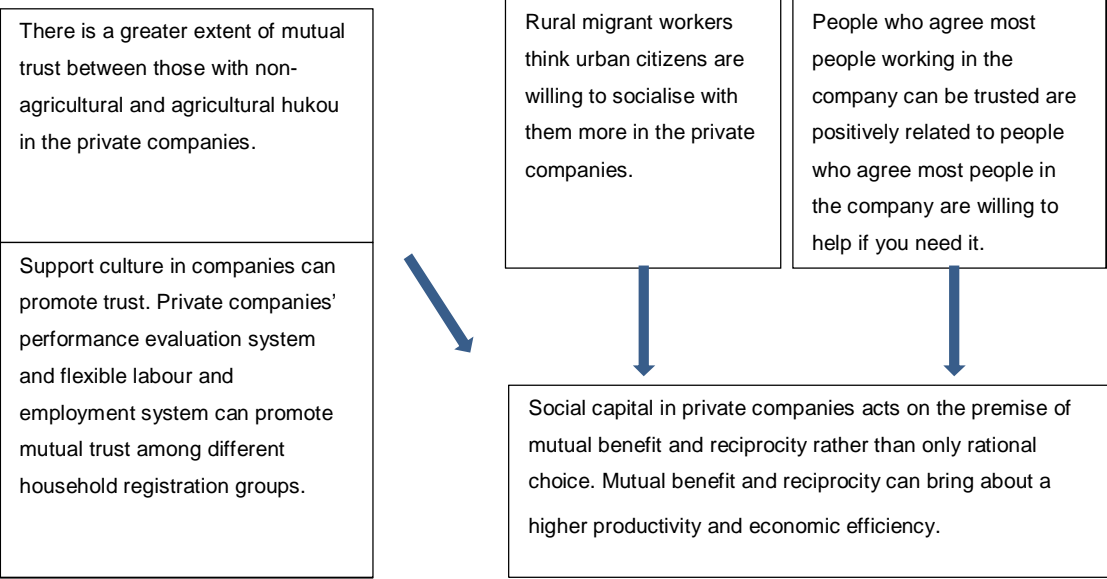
There is a greater extent of mutual trust between those with non-agricultural and agricultural hukou in the private companies.

Support culture in companies can promote trust. Private companies' performance evaluation system and flexible labour and employment system can promote mutual trust among different household registration groups.

Rural migrant workers think urban citizens are willing to socialise with them more in the private companies.

People who agree most people working in the company can be trusted are positively related to people who agree most people in the company are willing to help if you need it.

Social capital in private companies acts on the premise of mutual benefit and reciprocity rather than only rational choice. Mutual benefit and reciprocity can bring about a higher productivity and economic efficiency.